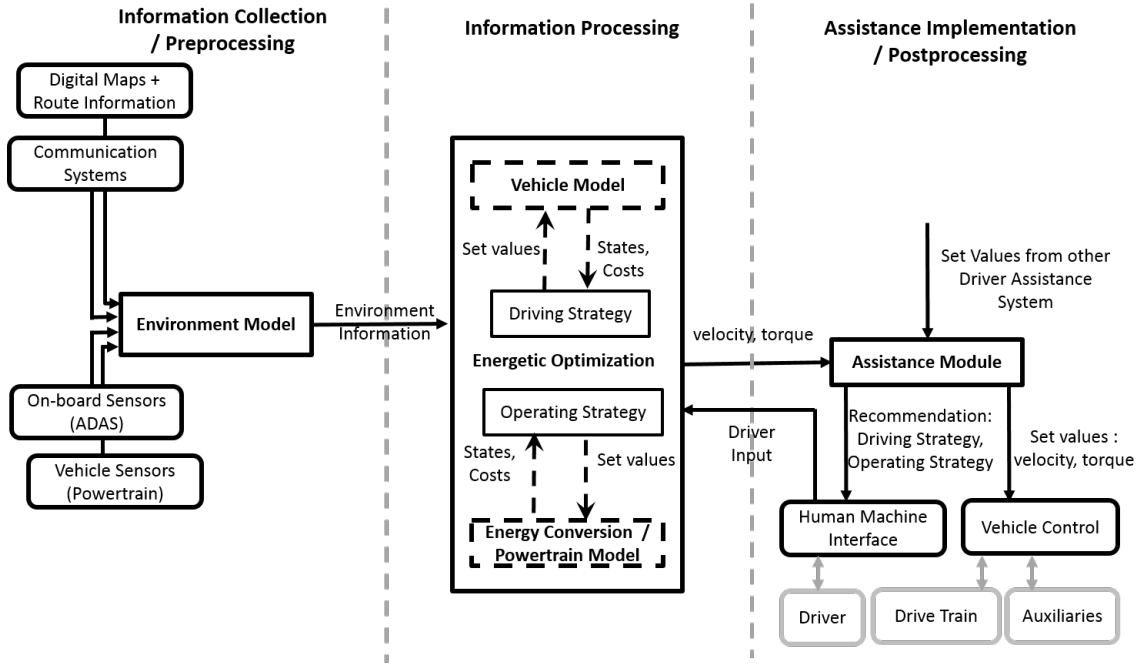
Information Collection / Preprocessing

Information Processing

Assistance Implementation / Postprocessing

Digital Maps + Route Information

Communication Systems

Environment Model

On-board Sensors (ADAS)

Vehicle Sensors (Powertrain)

Environment Information

Vehicle Model

Set values

States, Costs

Driving Strategy

Energetic Optimization

Operating Strategy

States, Costs

Set values

Energy Conversion / Powertrain Model

velocity, torque

Driver Input

Set Values from other Driver Assistance System

Assistance Module

Recommendation: Driving Strategy, Operating Strategy

Set values : velocity, torque

Human Machine Interface

Vehicle Control

Driver

Drive Train

Auxiliaries